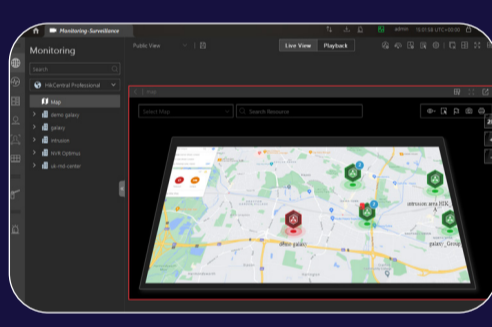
Monitoring-Surveillance
admin
Monitoring
Public View
Live View
Playback
Search
HikCentral Professional
Map
demo galaxy
galaxy
emsoon
Inch Optima
cx-md-center
Select Map
Search Resource
emsoon ars
galaxy
galaxy_Group